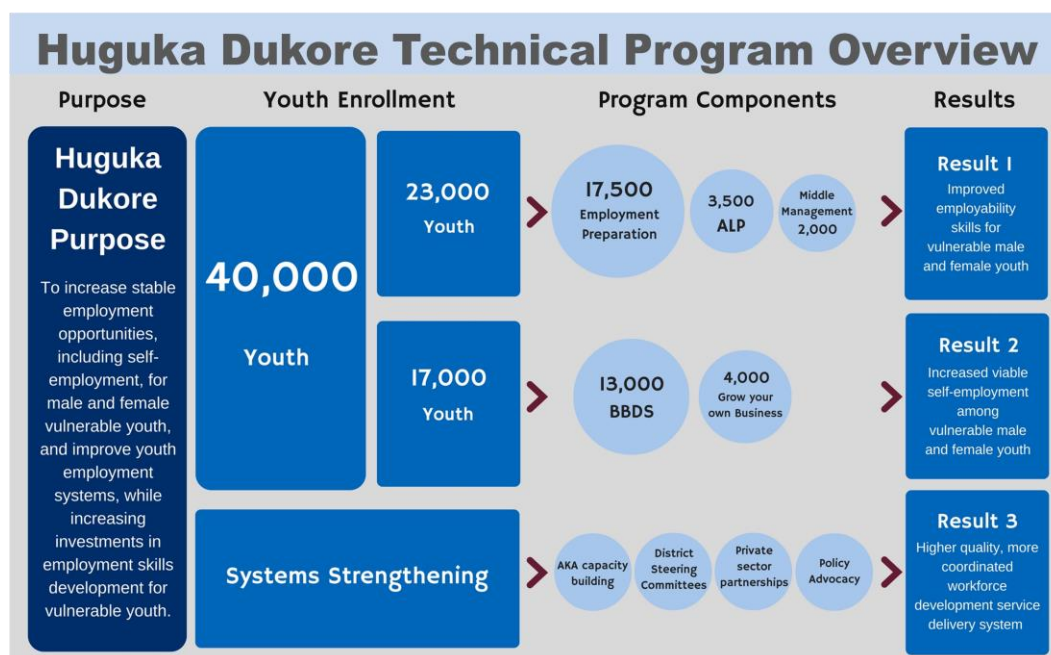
Huguka Dukore Technical Program Overview

Purpose

Youth Enrollment

Program Components

Results

Huguka Dukore Purpose

To increase stable employment opportunities, including self-employment, for male and female vulnerable youth, and improve youth employment systems, while increasing investments in employment skills development for vulnerable youth.

40,000 Youth

23,000 Youth

17,500 Employment Preparation

3,500 ALP

Middle Management 2,000

Result 1
Improved employability skills for vulnerable male and female youth

17,000 Youth

13,000 BBDS

4,000 Grow your own Business

Result 2
Increased viable self-employment among vulnerable male and female youth

Systems Strengthening

AKA capacity building

District Steering Committees

Private sector partnerships

Policy Advocacy

Result 3
Higher quality, more coordinated workforce development service delivery system